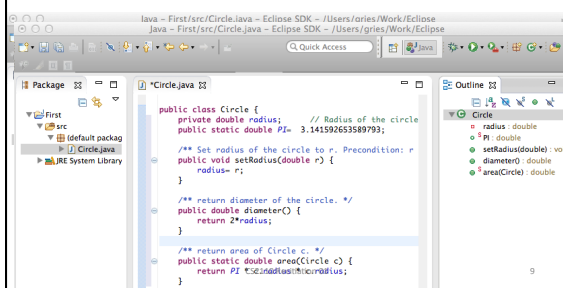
Java – First/src/Circle.java – Eclipse SDK – /Users/gries/Work/Eclipse
Java – First/src/Circle.java – Eclipse SDK – /Users/gries/Work/Eclipse

Quick Access

Java

Package Explorer

First
src
(default packag
Circle.java
JRE System Library

*Circle.java

public class Circle {
private double radius; // Radius of the circle
public static double PI= 3.141592653589793;

/** Set radius of the circle to r. Precondition: r
public void setRadius(double r) {
radius= r;
}

/** return diameter of the circle. */
public double diameter() {
return 2*radius;
}

/** return area of Circle c. */
public static double area(Circle c) {
return PI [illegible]
}

9

Outline

Circle
radius : double
PI : double
setRadius(double) : vo
diameter() : double
area(Circle) : double